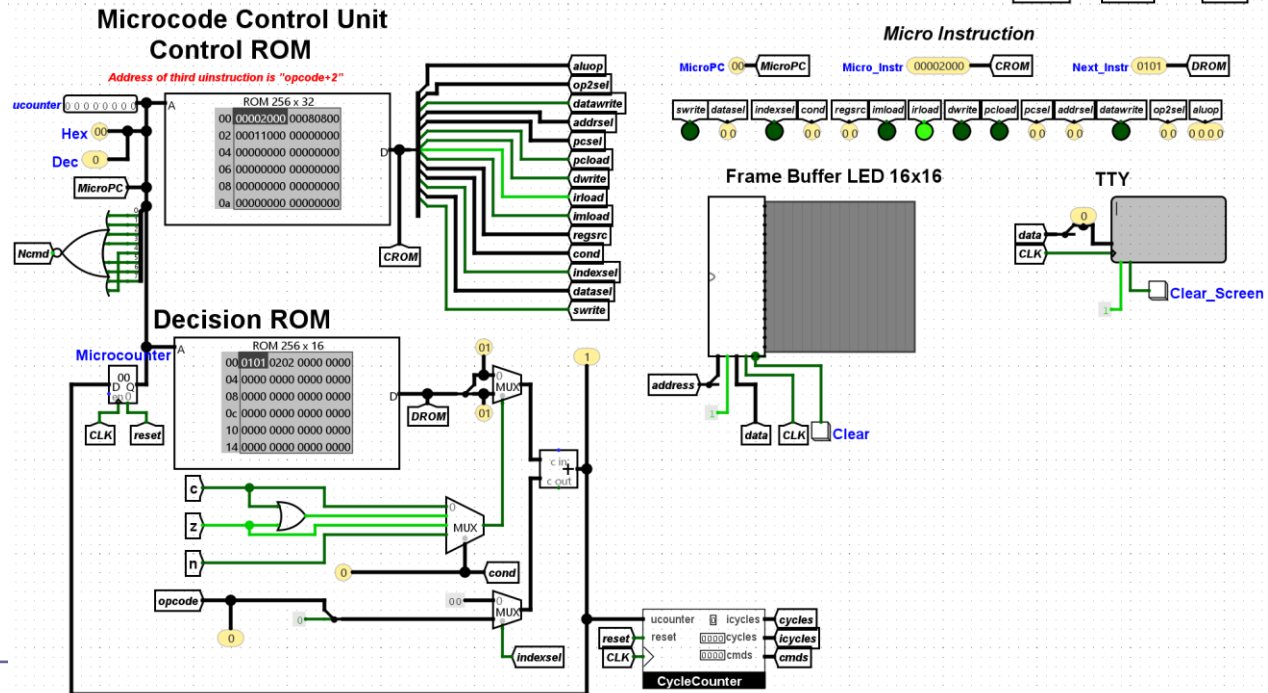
Microcode Control Unit
Control ROM

Address of third uinstruction is "opcode+2"

ucounter 00000000

Hex 00

Dec 0

MicroPC

Ncmd

A

ROM 256 x 32

| | | |
|---|---|---|
| 00 | 00002000 | 00080800 |
| 02 | 00011000 | 00000000 |
| 04 | 00000000 | 00000000 |
| 06 | 00000000 | 00000000 |
| 08 | 00000000 | 00000000 |
| 0a | 00000000 | 00000000 |

D

CROM

aluop
op2sel
datawrite
addrsel
pcsel
pcload
dwrite
irload
imload
regsrc
cond
indexsel
datasel
swrite

Micro Instruction

MicroPC 00 MicroPC

Micro_Instr 00002000 CROM

Next_Instr 0101 DROM

swrite datasel indexsel cond regsrc imload irload dwrite pcload pcsel addrsel datawrite op2sel aluop

00 00 00 00 00 0000

Frame Buffer LED 16x16

TTY

data
CLK
0
1
Clear_Screen

address
1
data CLK Clear

Decision ROM

Microcounter

00
D Q
en 0

CLK reset

A

ROM 256 x 16

| | | | | |
|---|---|---|---|---|
| 00 | 0101 | 0202 | 0000 | 0000 |
| 04 | 0000 | 0000 | 0000 | 0000 |
| 08 | 0000 | 0000 | 0000 | 0000 |
| 0c | 0000 | 0000 | 0000 | 0000 |
| 10 | 0000 | 0000 | 0000 | 0000 |
| 14 | 0000 | 0000 | 0000 | 0000 |

D

DROM

01
0
MUX
1
01

1

c in
+
c out

c
z
n

0
MUX

0 cond

opcode

0

00
0
MUX
1

indexsel

ucounter icycles
reset cycles
cmds

reset
CLK

cycles
icycles
cmds

CycleCounter